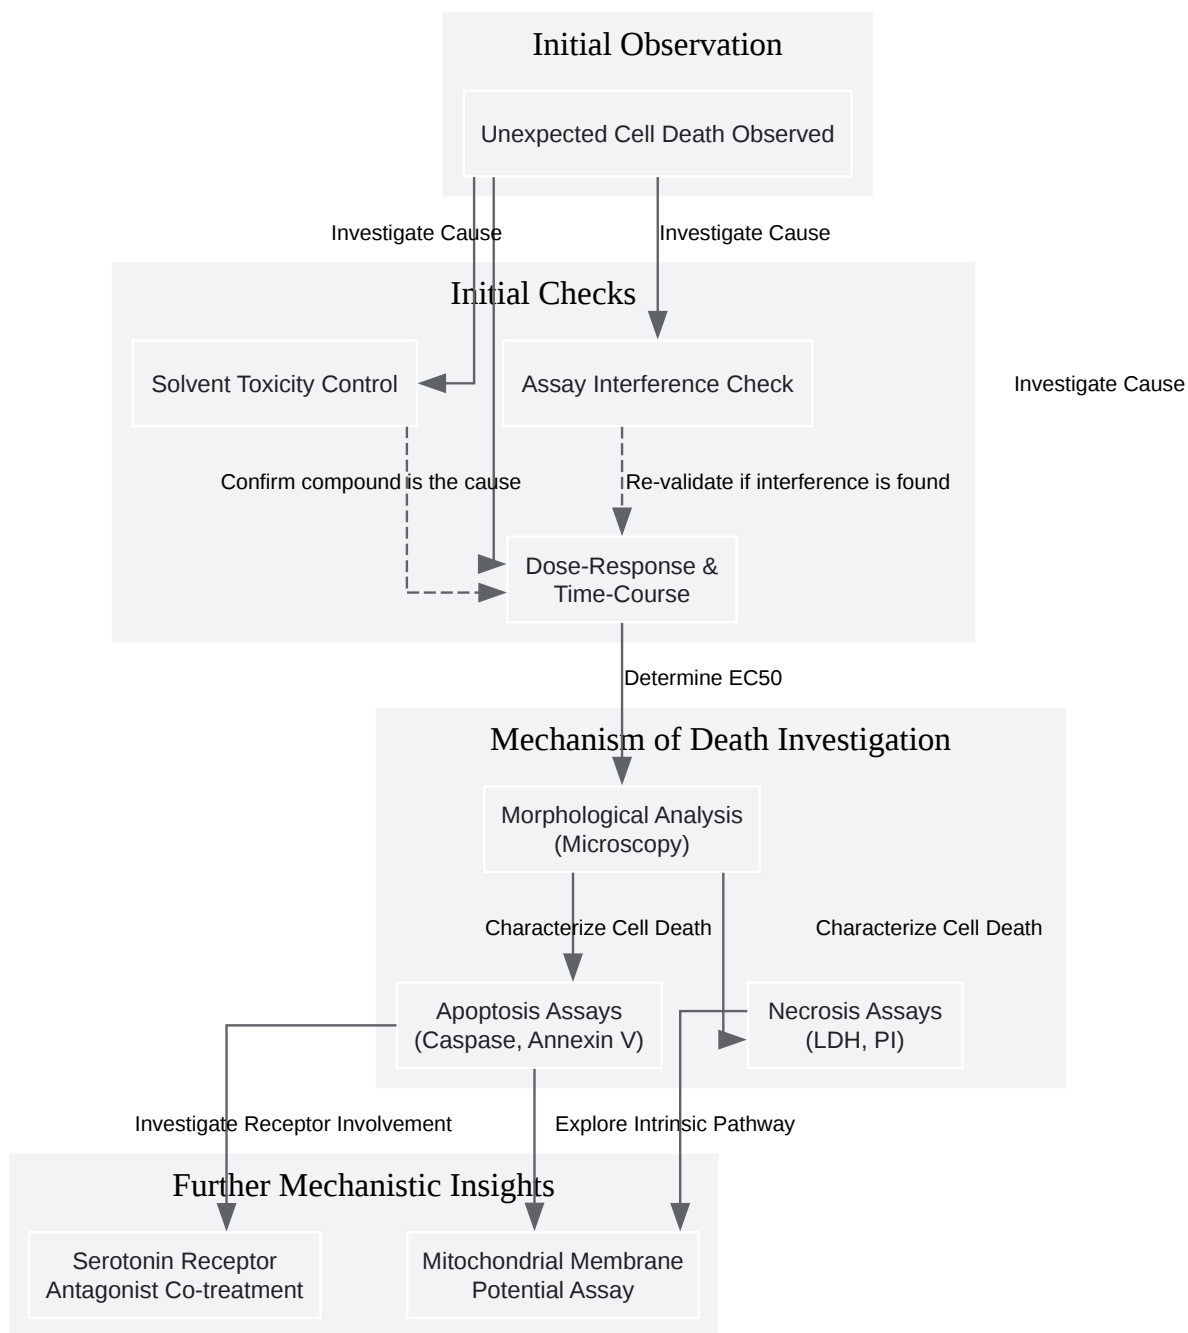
Initial Observation

Unexpected Cell Death Observed

Investigate Cause

Investigate Cause

Initial Checks

Solvent Toxicity Control

Assay Interference Check

Investigate Cause

Confirm compound is the cause

Re-validate if interference is found

Dose-Response & Time-Course

Determine EC50

Mechanism of Death Investigation

Morphological Analysis (Microscopy)

Characterize Cell Death

Characterize Cell Death

Apoptosis Assays (Caspase, Annexin V)

Necrosis Assays (LDH, PI)

Investigate Receptor Involvement

Explore Intrinsic Pathway

Further Mechanistic Insights

Serotonin Receptor Antagonist Co-treatment

Mitochondrial Membrane Potential Assay